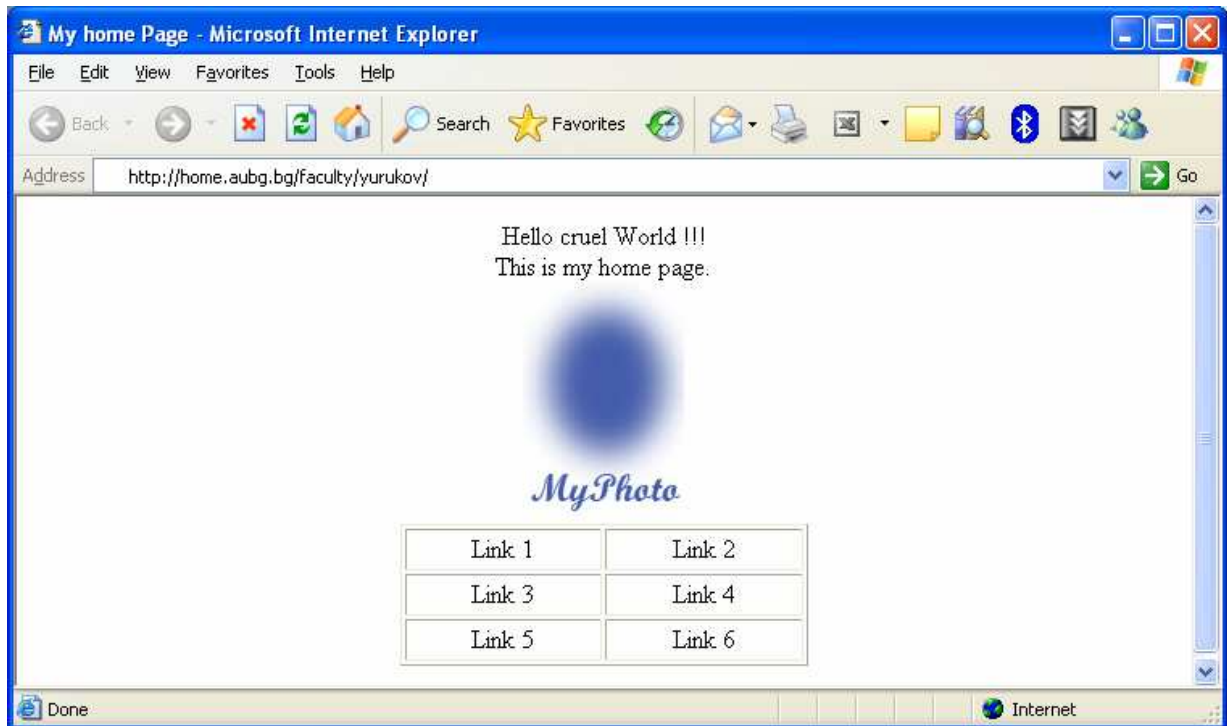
My home Page - Microsoft Internet Explorer

File Edit View Favorites Tools Help

Back Search Favorites

Address http://home.aubg.bg/faculty/yurukov/ Go

Hello cruel World !!!
This is my home page.

MyPhoto

| Link 1 | Link 2 |
|---|---|
| Link 3 | Link 4 |
| Link 5 | Link 6 |

Done Internet